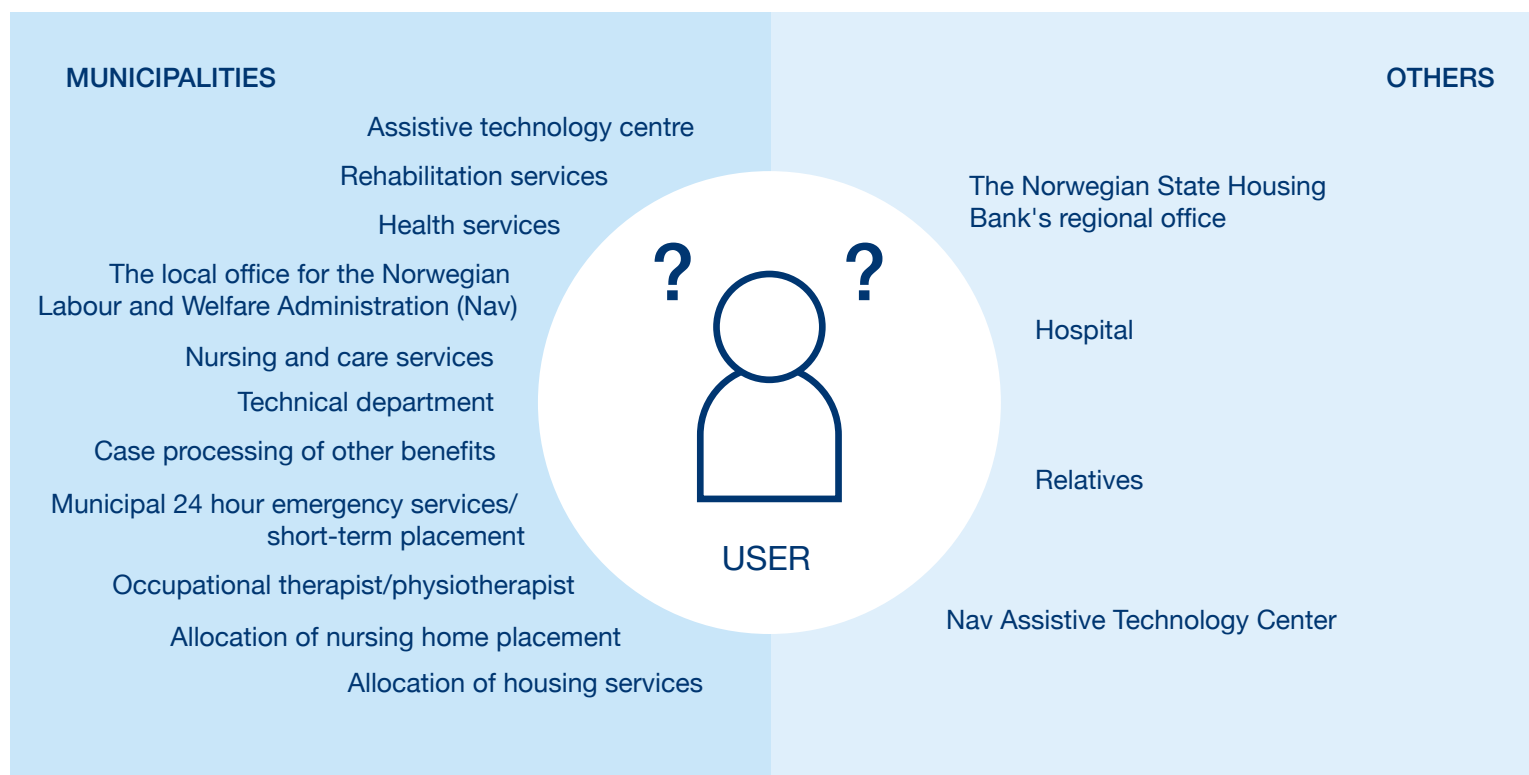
MUNICIPALITIES

OTHERS

Assistive technology centre

Rehabilitation services

Health services

The local office for the Norwegian Labour and Welfare Administration (Nav)

Nursing and care services

Technical department

Case processing of other benefits

Municipal 24 hour emergency services/ short-term placement

Occupational therapist/physiotherapist

Allocation of nursing home placement

Allocation of housing services

? ?

USER

The Norwegian State Housing Bank's regional office

Hospital

Relatives

Nav Assistive Technology Center